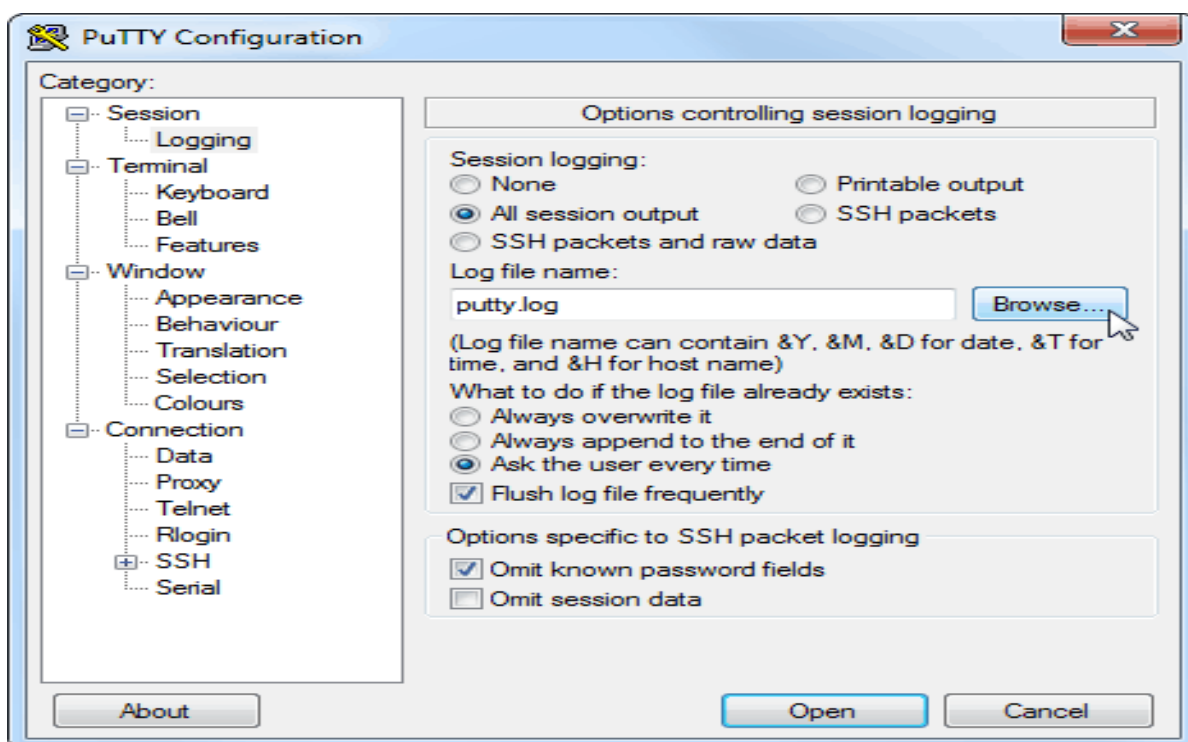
PuTTY Configuration

Category:

Session
Logging
Terminal
Keyboard
Bell
Features
Window
Appearance
Behaviour
Translation
Selection
Colours
Connection
Data
Proxy
Telnet
Rlogin
SSH
Serial

Options controlling session logging

Session logging:
None
Printable output
All session output
SSH packets
SSH packets and raw data

Log file name:
putty.log
Browse...

(Log file name can contain &Y, &M, &D for date, &T for time, and &H for host name)

What to do if the log file already exists:
Always overwrite it
Always append to the end of it
Ask the user every time

Flush log file frequently

Options specific to SSH packet logging
Omit known password fields
Omit session data

About
Open
Cancel